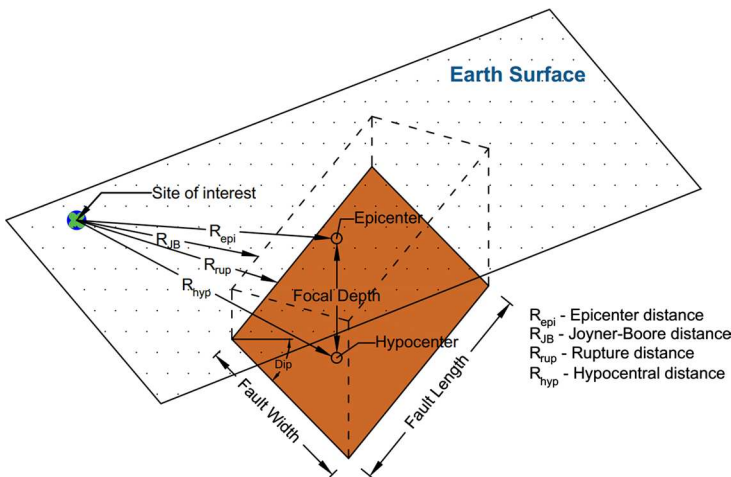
Earth Surface

Site of interest

$R_{epi}$

$R_{JB}$

$R_{rup}$

$R_{hyp}$

Epicenter

Focal Depth

Hypocenter

Dip

Fault Width

Fault Length

$R_{epi}$ - Epicenter distance
$R_{JB}$ - Joyner-Boore distance
$R_{rup}$ - Rupture distance
$R_{hyp}$ - Hypocentral distance